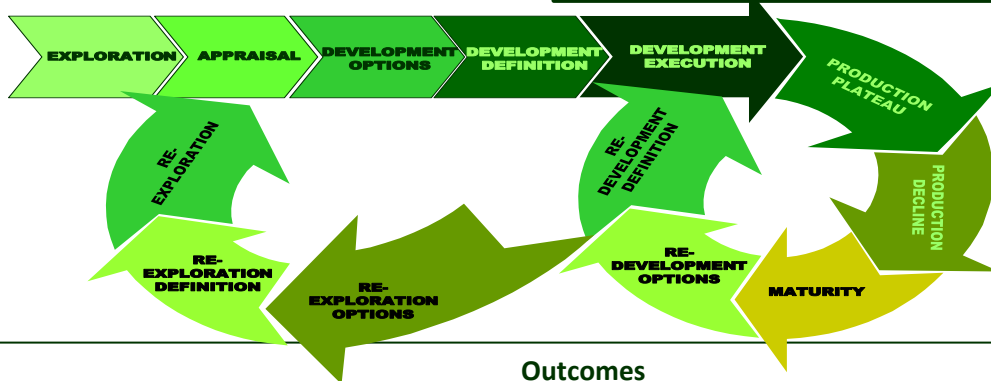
EXPLORATION

APPRAISAL

DEVELOPMENT OPTIONS

DEVELOPMENT DEFINITION

DEVELOPMENT EXECUTION

PRODUCTION PLATEAU

PRODUCTION DECLINE

MATURITY

RE-DEVELOPMENT OPTIONS

RE-DEVELOPMENT DEFINITION

RE-EXPLORATION OPTIONS

RE-EXPLORATION DEFINITION

RE-EXPLORATION

Outcomes